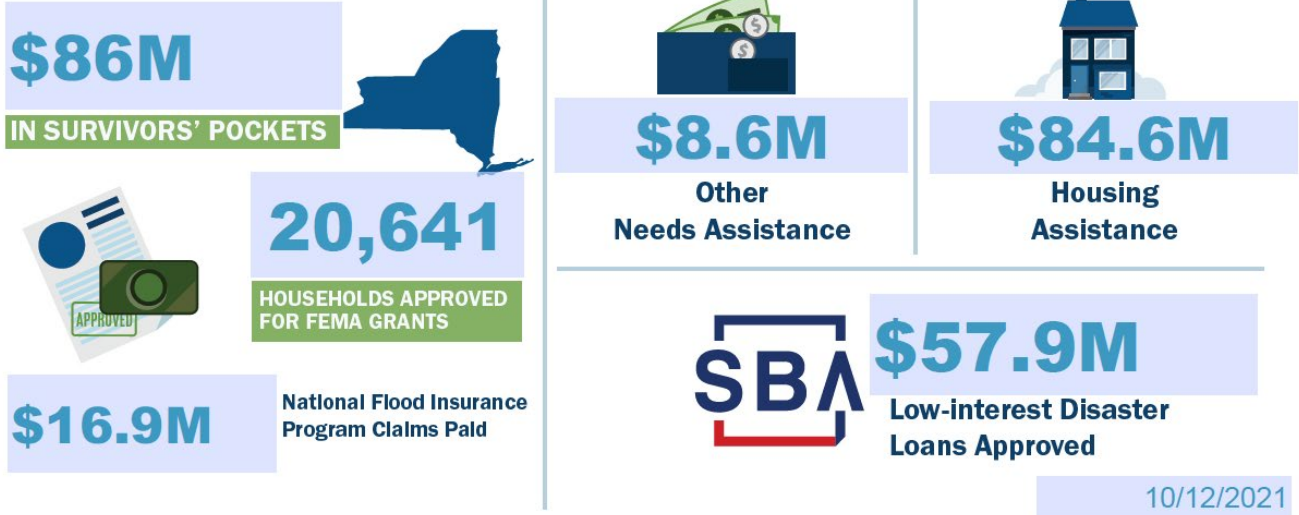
$86M
IN SURVIVORS' POCKETS

APPROVED

20,641
HOUSEHOLDS APPROVED FOR FEMA GRANTS

$16.9M
National Flood Insurance Program Claims Paid

$8.6M
Other Needs Assistance

$84.6M
Housing Assistance

SBA
$57.9M
Low-interest Disaster Loans Approved

10/12/2021